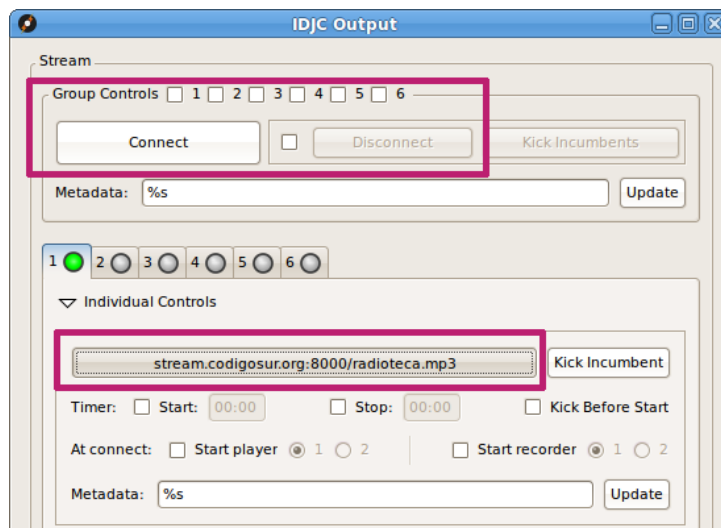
IDJC Output

Stream

Group Controls 1 2 3 4 5 6

Connect

Disconnect

Kick Incumbents

Metadata: %s

Update

1 2 3 4 5 6

Individual Controls

stream.codigosur.org:8000/radioteca.mp3

Kick Incumbent

Timer: Start: 00:00 Stop: 00:00 Kick Before Start

At connect: Start player 1 2 Start recorder 1 2

Metadata: %s

Update